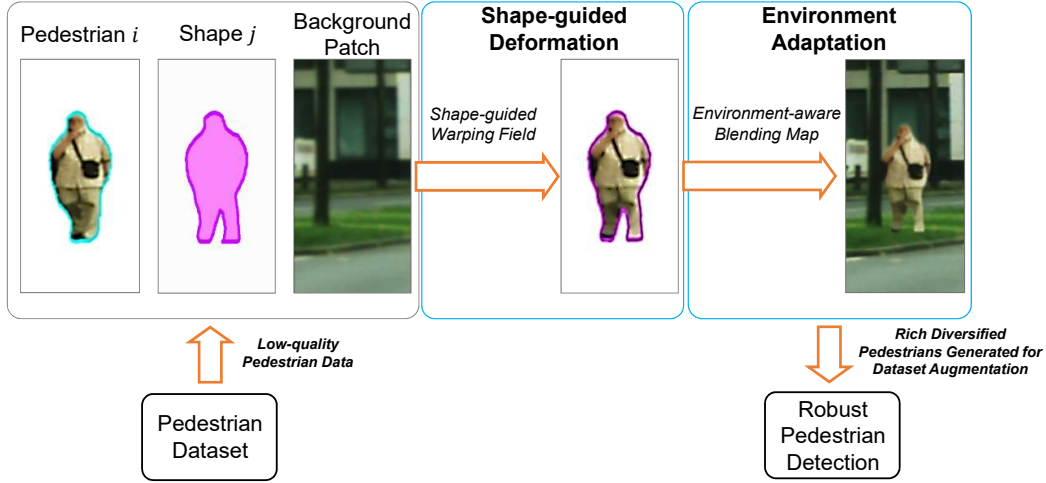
Pedestrian $i$

Shape $j$

Background Patch

Shape-guided Deformation

Shape-guided Warping Field

Environment Adaptation

Environment-aware Blending Map

Low-quality Pedestrian Data

Pedestrian Dataset

Rich Diversified Pedestrians Generated for Dataset Augmentation

Robust Pedestrian Detection